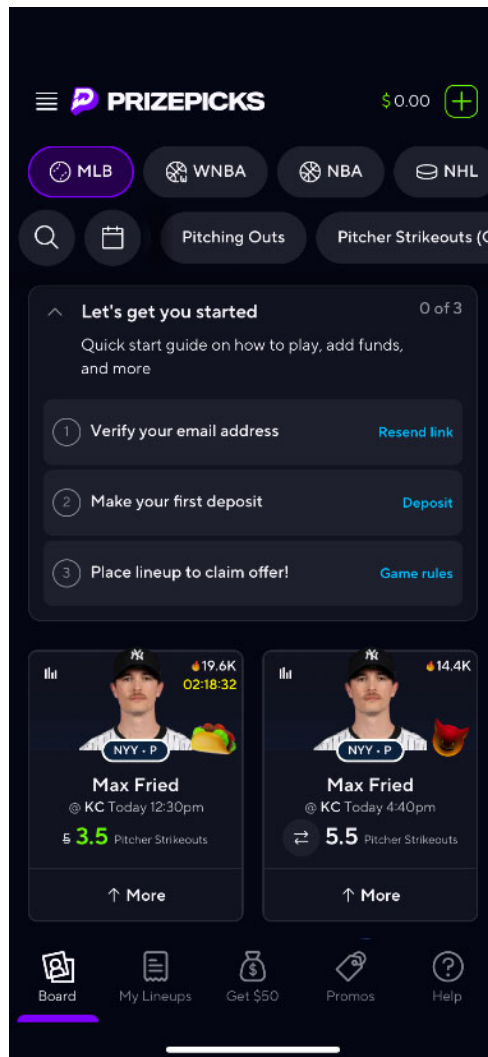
PRIZEPICKS

$0.00

MLB WNBA NBA NHL

Pitching Outs Pitcher Strikeouts (C

Let's get you started
0 of 3
Quick start guide on how to play, add funds, and more

1 Verify your email address Resend link

2 Make your first deposit Deposit

3 Place lineup to claim offer! Game rules

19.6K
02:18:32
NYY • P
Max Fried
@ KC Today 12:30pm
5 3.5 Pitcher Strikeouts
↑ More

14.4K
NYY • P
Max Fried
@ KC Today 4:40pm
5.5 Pitcher Strikeouts
↑ More

Board My Lineups Get $50 Promos Help